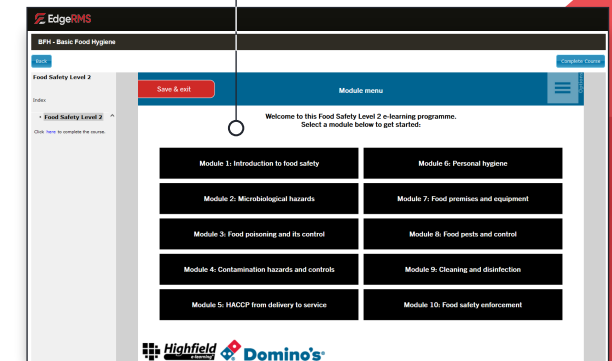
EdgeRMS

BFH - Basic Food Hygiene

Back

Complete Course

Food Safety Level 2

Index

• Food Safety Level 2

Click here to complete the course.

Save & exit

Module menu

Welcome to this Food Safety Level 2 e-learning programme.
Select a module below to get started:

| Module 1: Introduction to food safety | Module 6: Personal hygiene |
|---|---|
| Module 2: Microbiological hazards | Module 7: Food premises and equipment |
| Module 3: Food poisoning and its control | Module 8: Food pests and control |
| Module 4: Contamination hazards and controls | Module 9: Cleaning and disinfection |
| Module 5: HACCP from delivery to service | Module 10: Food safety enforcement |

Highfield e-learning

Domino's